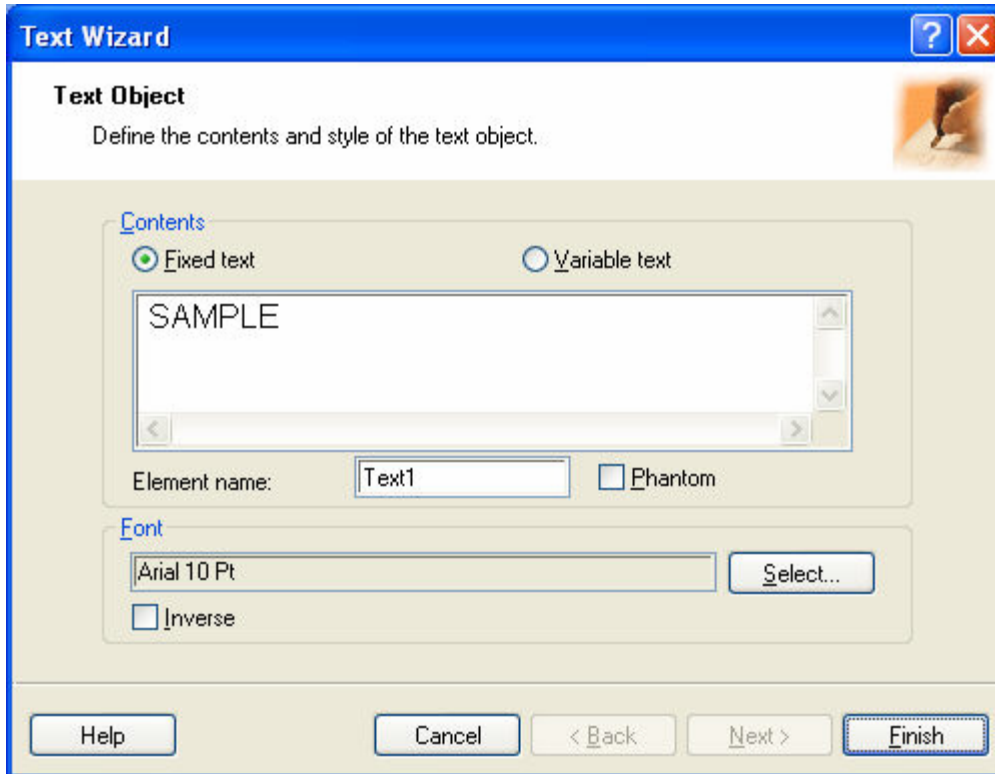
Text Wizard

Text Object

Define the contents and style of the text object.

Contents

Fixed text

Variable text

SAMPLE

Element name: Text1

Phantom

Font

Arial 10 Pt

Select...

Inverse

Help

Cancel

< Back

Next >

Finish